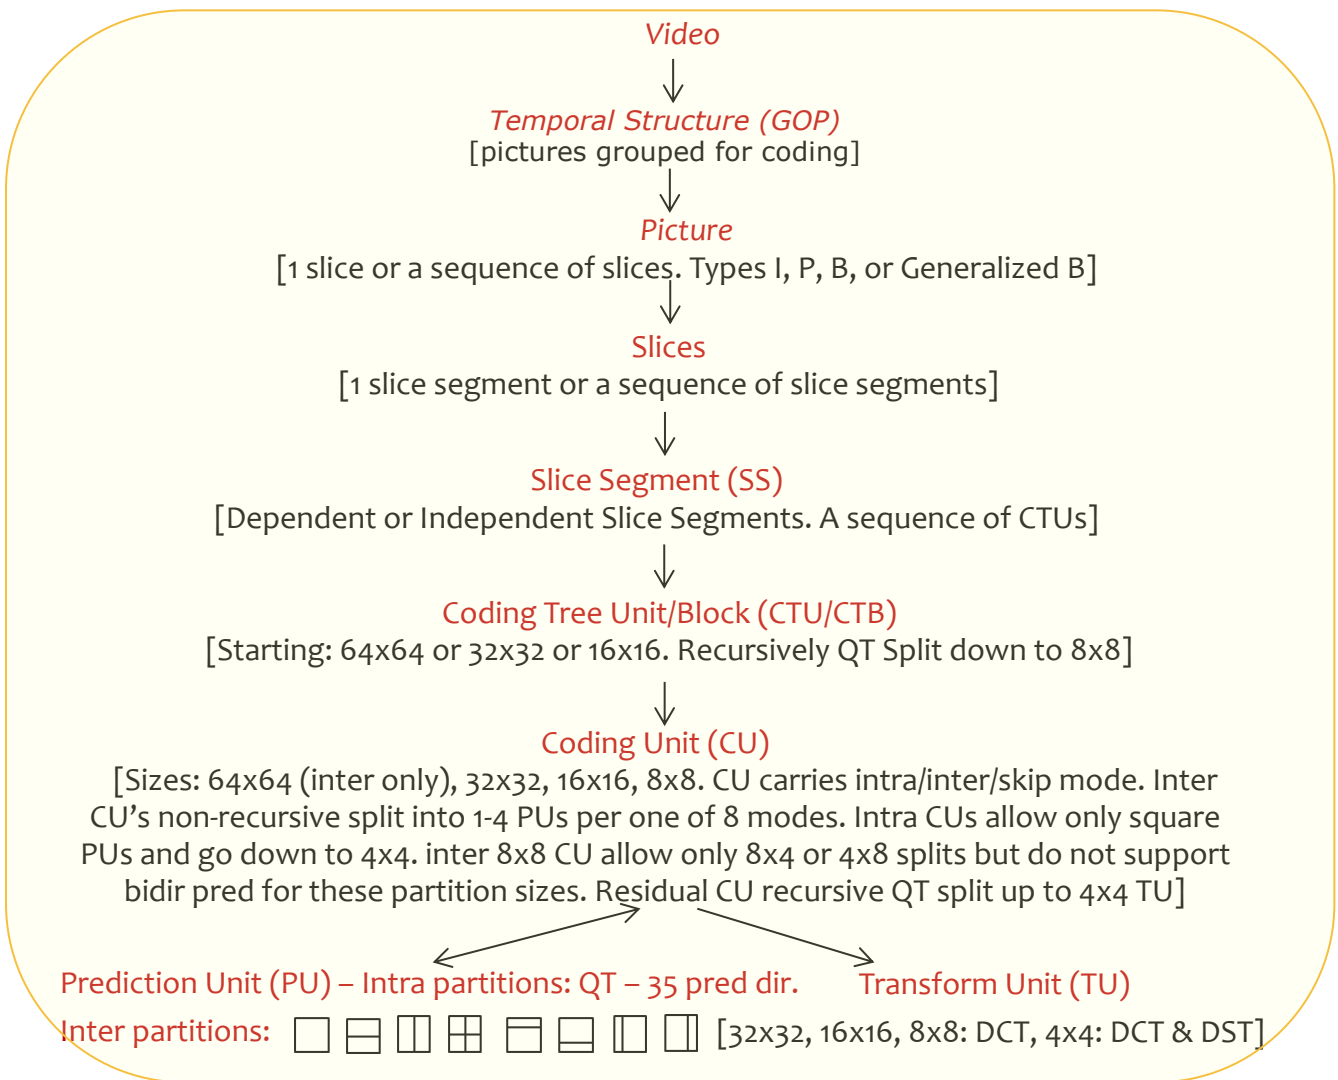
Video

Temporal Structure (GOP)
[pictures grouped for coding]

Picture
[1 slice or a sequence of slices. Types I, P, B, or Generalized B]

Slices
[1 slice segment or a sequence of slice segments]

Slice Segment (SS)
[Dependent or Independent Slice Segments. A sequence of CTUs]

Coding Tree Unit/Block (CTU/CTB)
[Starting: 64x64 or 32x32 or 16x16. Recursively QT Split down to 8x8]

Coding Unit (CU)
[Sizes: 64x64 (inter only), 32x32, 16x16, 8x8. CU carries intra/inter/skip mode. Inter CU's non-recursive split into 1-4 PUs per one of 8 modes. Intra CUs allow only square PUs and go down to 4x4. inter 8x8 CU allow only 8x4 or 4x8 splits but do not support bidir pred for these partition sizes. Residual CU recursive QT split up to 4x4 TU]

Prediction Unit (PU) – Intra partitions: QT – 35 pred dir.

Transform Unit (TU)

Inter partitions:

[32x32, 16x16, 8x8: DCT, 4x4: DCT & DST]